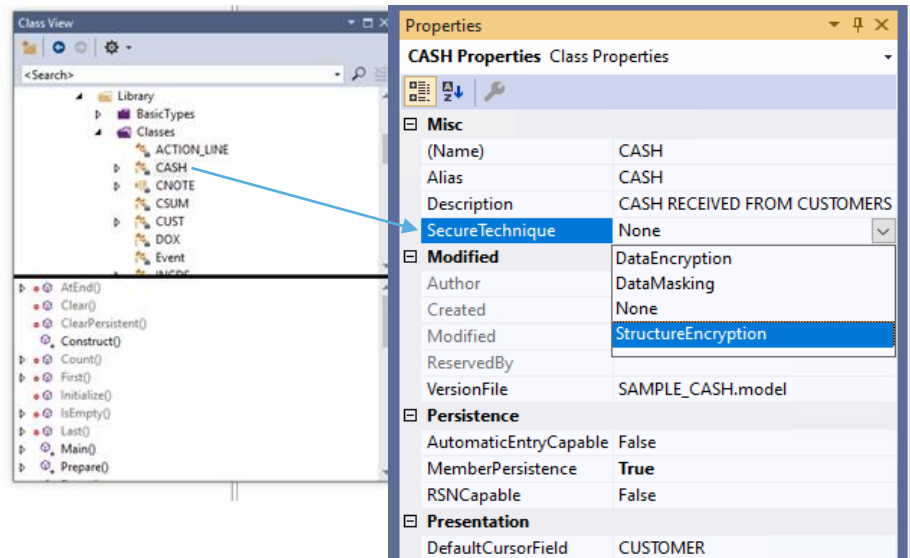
Class View

<Search>

Library
BasicTypes
Classes
ACTION_LINE
CASH
CNOTE
CSUM
CUST
DOX
Event

AtEnd()
Clear()
ClearPersistent()
Construct()
Count()
First()
Initialize()
IsEmpty()
Last()
Main()
Prepare()

Properties
CASH Properties Class Properties

| | |
|---|---|
| **Misc** | |
| (Name) | CASH |
| Alias | CASH |
| Description | CASH RECEIVED FROM CUSTOMERS |
| SecureTechnique | None |
| **Modified** | DataEncryption |
| Author | DataMasking |
| Created | None |
| Modified | StructureEncryption |
| ReservedBy | |
| VersionFile | SAMPLE_CASH.model |
| **Persistence** | |
| AutomaticEntryCapable | False |
| MemberPersistence | **True** |
| RSNCapable | False |
| **Presentation** | |
| DefaultCursorField | CUSTOMER |